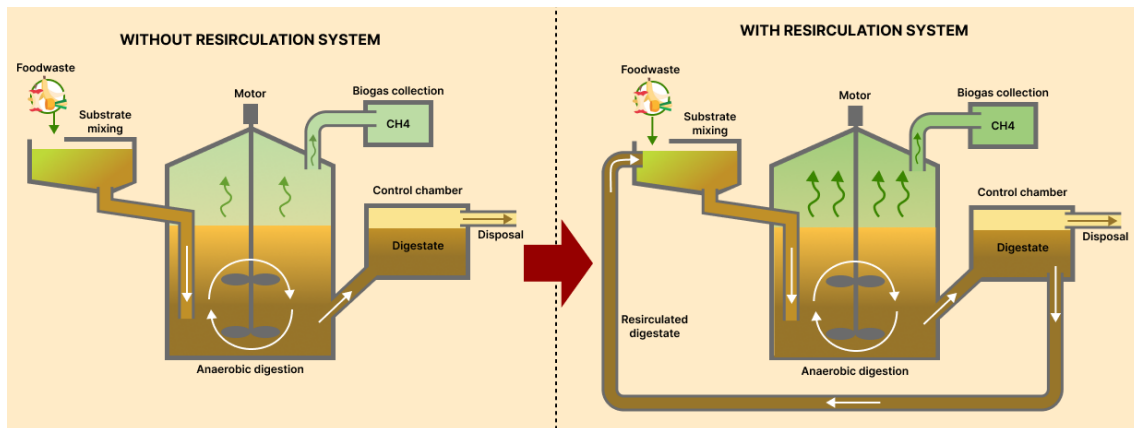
WITHOUT RESIRCULATION SYSTEM

Foodwaste

Substrate mixing

Motor

Biogas collection

CH4

Control chamber

Digestate

Disposal

Anaerobic digestion

WITH RESIRCULATION SYSTEM

Foodwaste

Substrate mixing

Motor

Biogas collection

CH4

Control chamber

Digestate

Disposal

Resirculated digestate

Anaerobic digestion